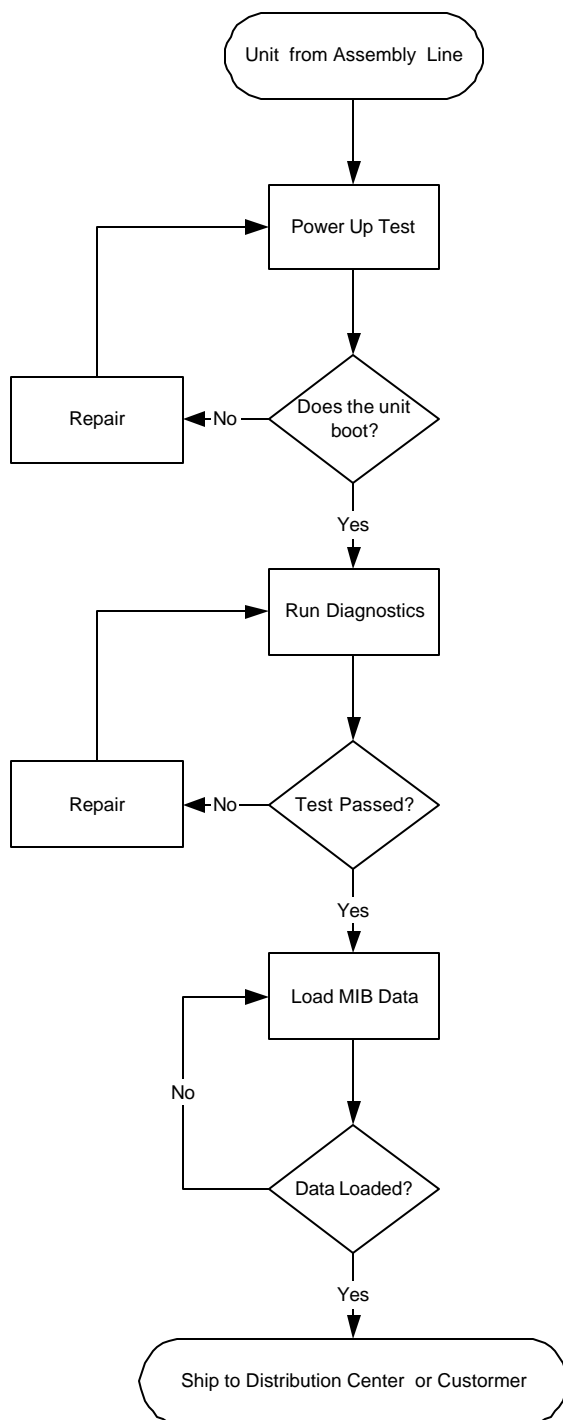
Unit from Assembly Line

Power Up Test

Repair

No

Does the unit boot?

Yes

Run Diagnostics

Repair

No

Test Passed?

Yes

Load MIB Data

No

Data Loaded?

Yes

Ship to Distribution Center or Custormer